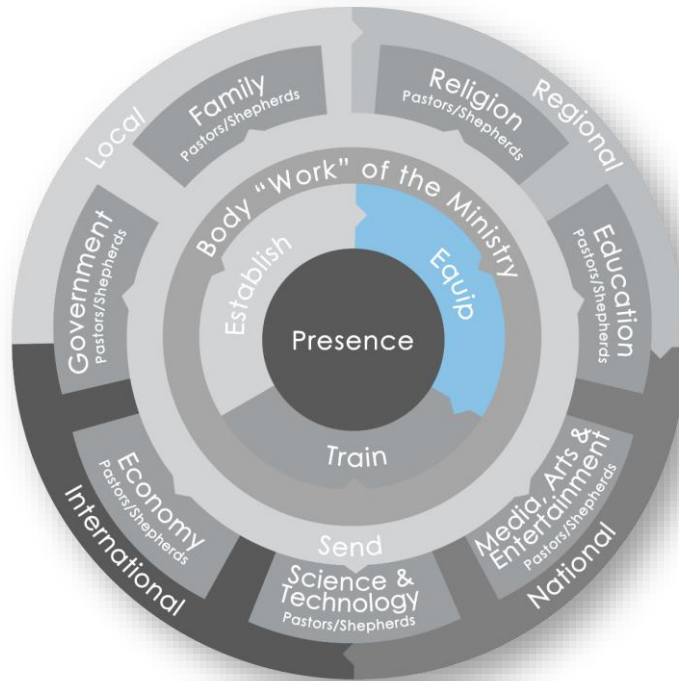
Local

Family
Pastors/Shepherds

Religion
Pastors/Shepherds

Regional

Government
Pastors/Shepherds

Body "Work" of the Ministry

Establish

Equip

Presence

Education
Pastors/Shepherds

Train

Economy
Pastors/Shepherds

Media, Arts & Entertainment
Pastors/Shepherds

Send

International

Science & Technology
Pastors/Shepherds

National